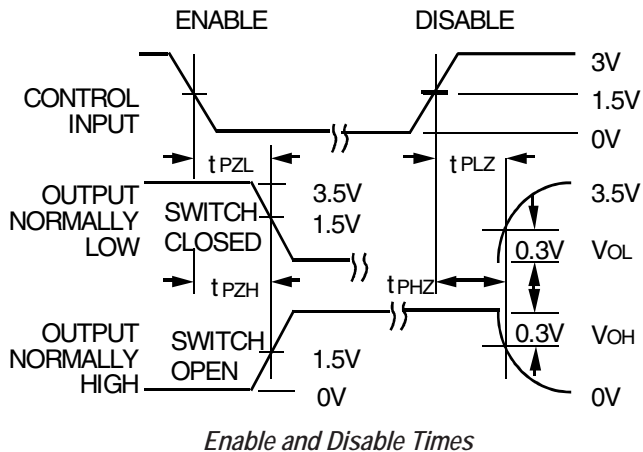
ENABLE

DISABLE

3V

CONTROL INPUT

1.5V

0V

$t_{PZL}$

$t_{PLZ}$

OUTPUT NORMALLY LOW

3.5V

3.5V

SWITCH CLOSED

1.5V

0.3V

$V_{OL}$

$t_{PZH}$

$t_{PHZ}$

OUTPUT NORMALLY HIGH

SWITCH OPEN

0.3V

$V_{OH}$

1.5V

0V

0V

Enable and Disable Times